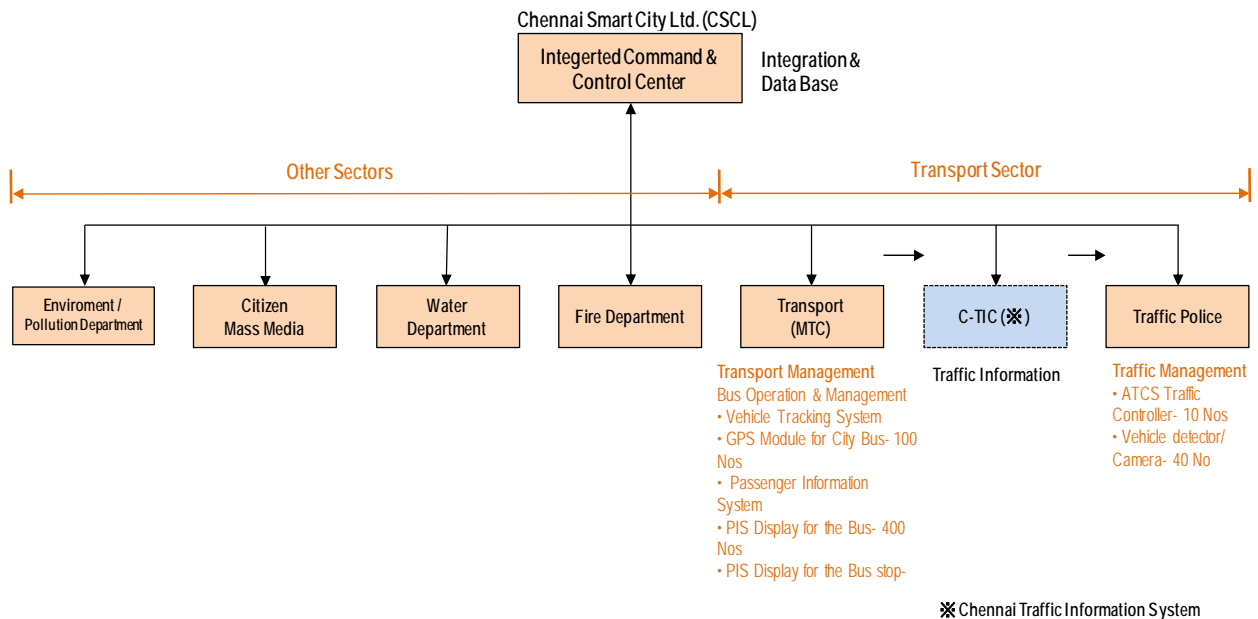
Chennai Smart City Ltd. (CSCL)

Integerted Command & Control Center

Integration & Data Base

Other Sectors

Transport Sector

Enviroment / Pollution Department

Citizen Mass Media

Water Department

Fire Department

Transport (MTC)

C-TIC (※)

Traffic Police

Transport Management
Bus Operation & Management
• Vehicle Tracking System
• GPS Module for City Bus- 100 Nos
• Passenger Information System
• PIS Display for the Bus- 400 Nos
• PIS Display for the Bus stop-

Traffic Information

Traffic Management
• ATCS Traffic Controller- 10 Nos
• Vehicle detector/ Camera- 40 No

※Chennai Traffic Information System